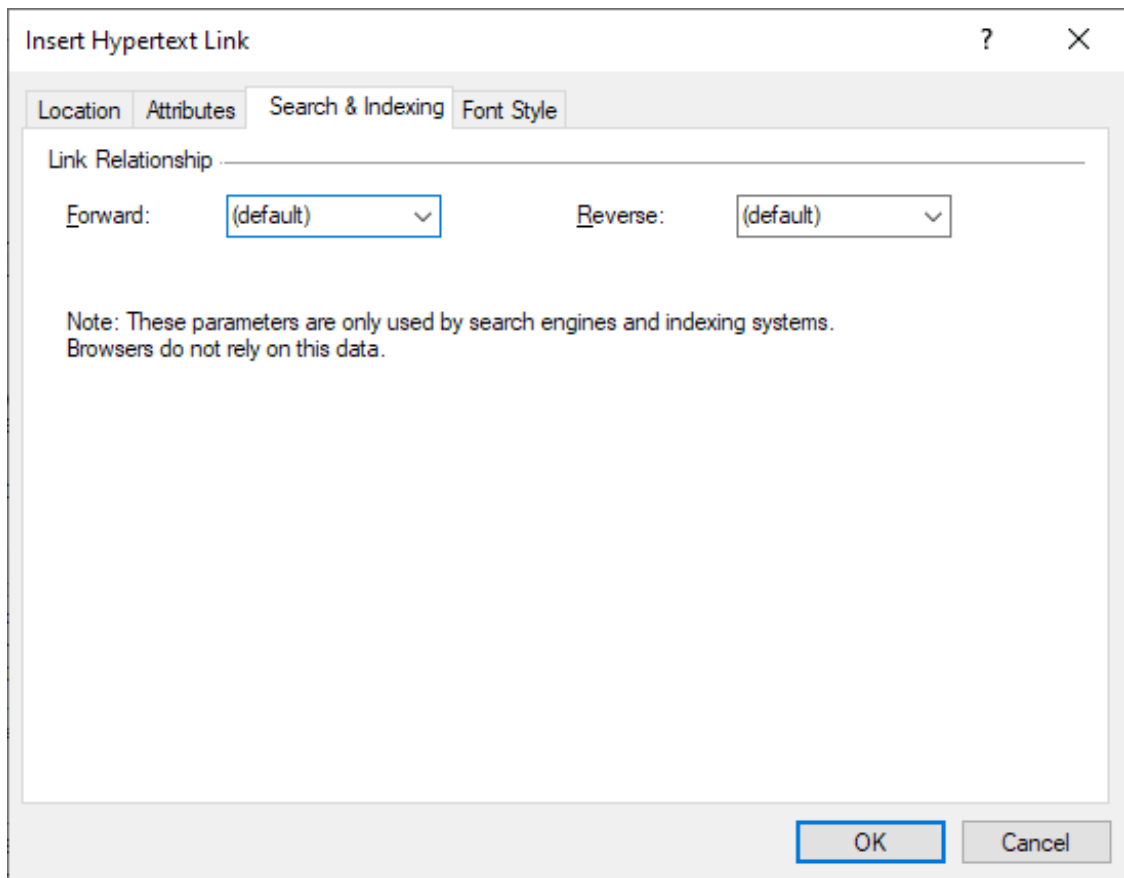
Insert Hypertext Link

?

X

Location

Attributes

Search & Indexing

Font Style

Link Relationship

Forward:

(default)

Reverse:

(default)

Note: These parameters are only used by search engines and indexing systems. Browsers do not rely on this data.

OK

Cancel